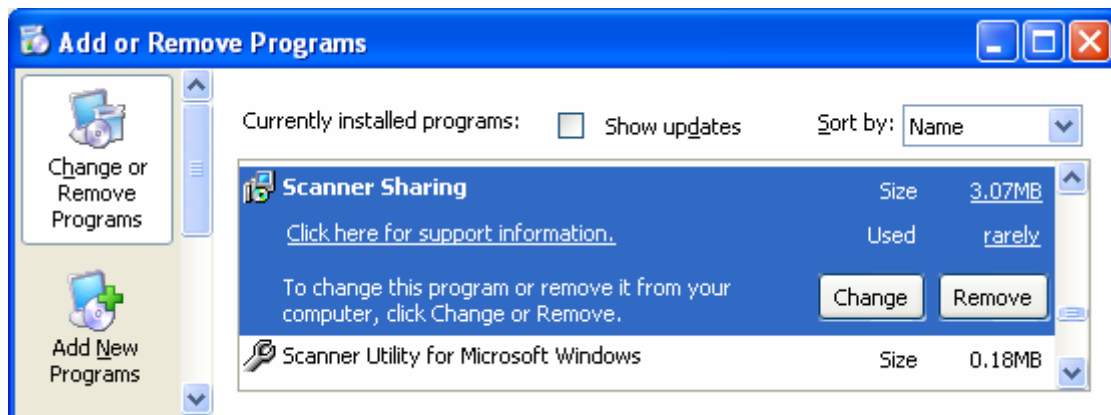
Add or Remove Programs

Change or Remove Programs

Add New Programs

Currently installed programs:

Show updates

Sort by: Name

Scanner Sharing

Size 3.07MB

Click here for support information.

Used rarely

To change this program or remove it from your computer, click Change or Remove.

Change

Remove

Scanner Utility for Microsoft Windows

Size 0.18MB